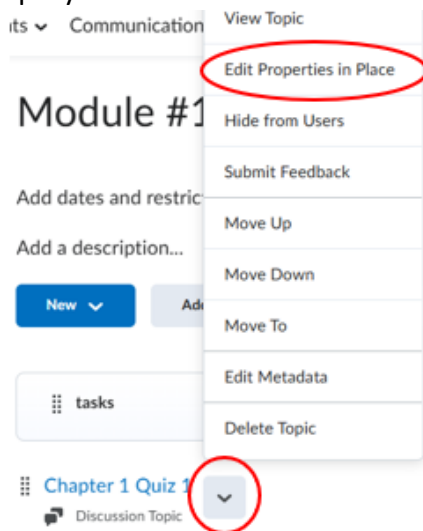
ts ⌄ Communication

Module #1

Add dates and restric

Add a description...

New ⌄

Ad

tasks

Chapter 1 Quiz 1

Discussion Topic

View Topic

Edit Properties in Place

Hide from Users

Submit Feedback

Move Up

Move Down

Move To

Edit Metadata

Delete Topic